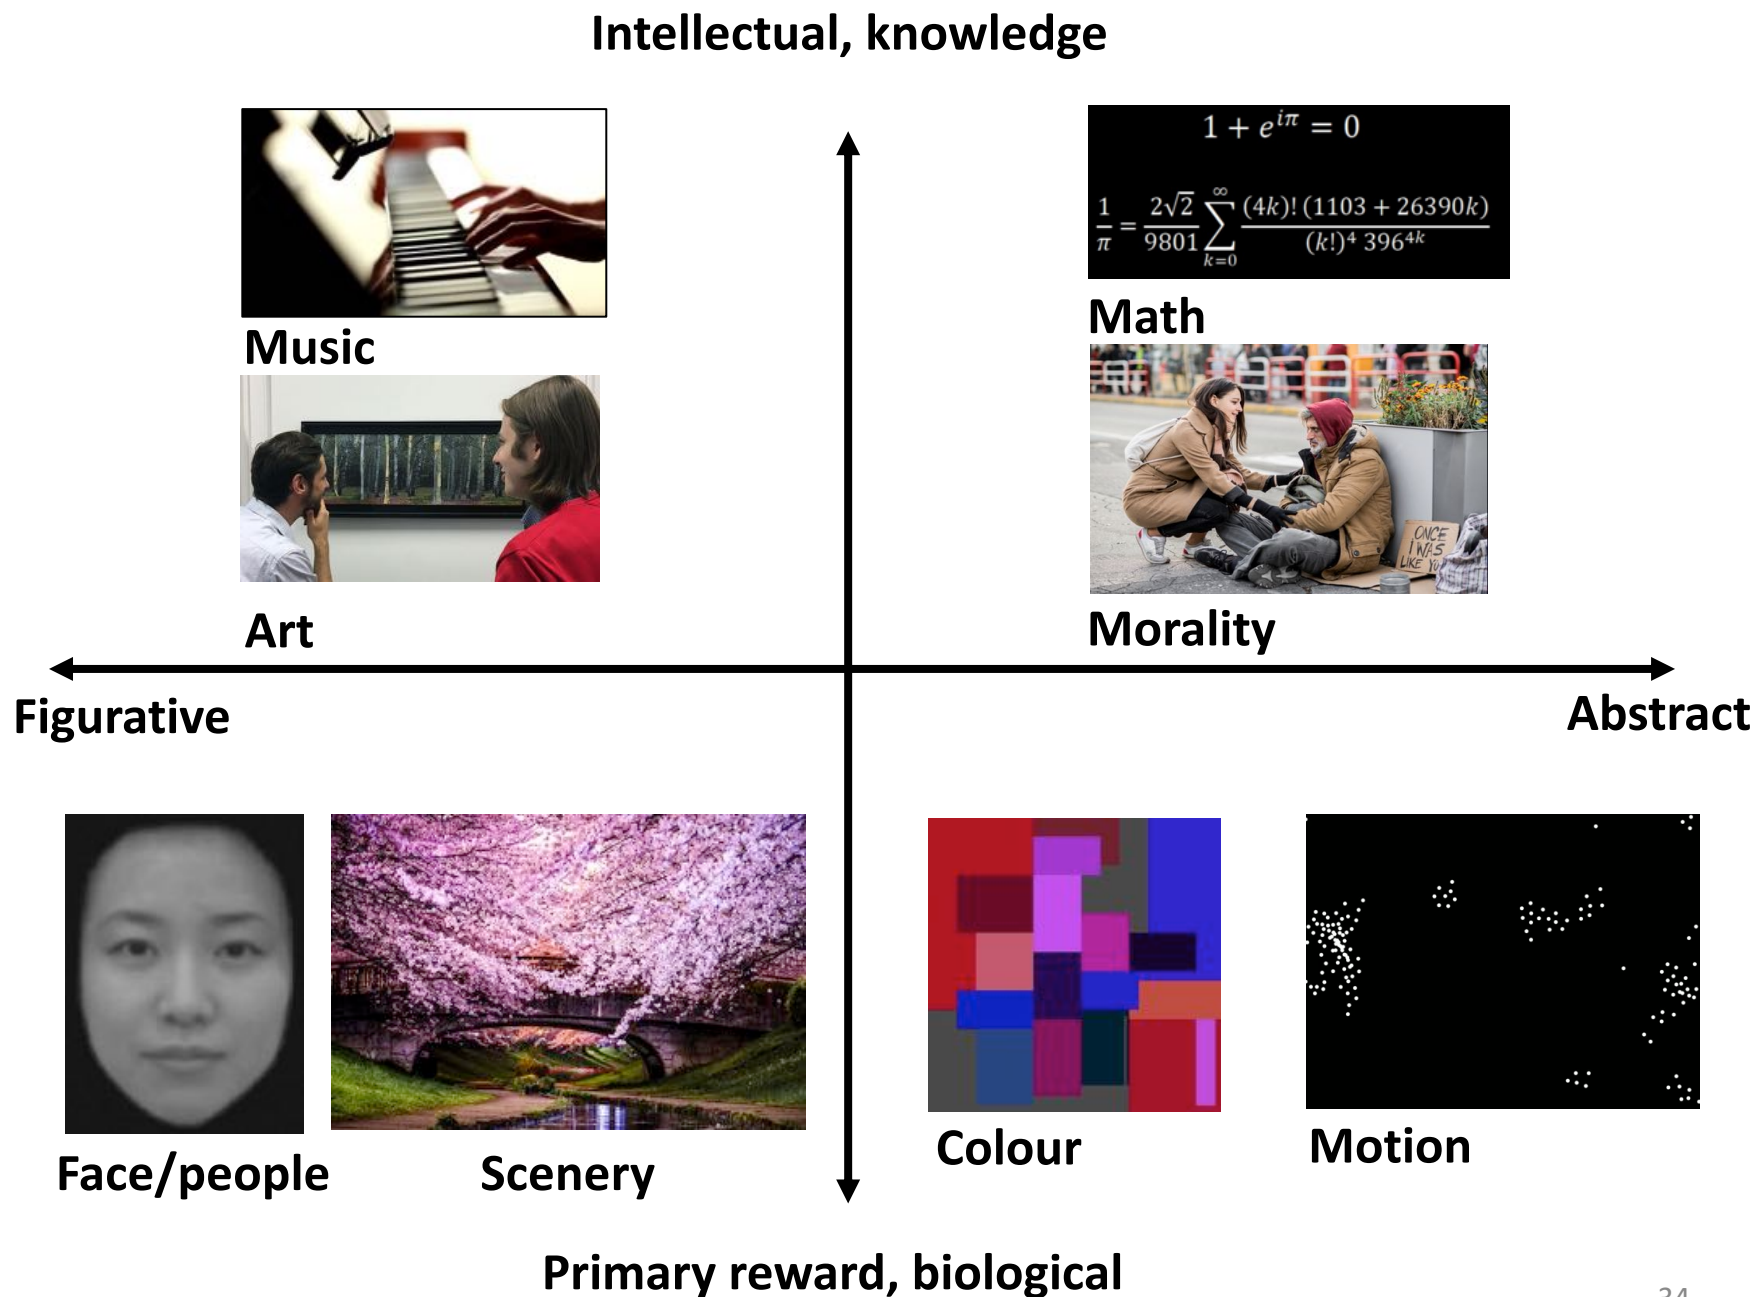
Intellectual, knowledge

Music

$1 + e^{i\pi} = 0$

$\frac{1}{\pi} = \frac{2\sqrt{2}}{9801}\sum_{k=0}^{\infty}\frac{(4k)!\,(1103+26390k)}{(k!)^4\,396^{4k}}$

Math

ONCE I WAS LIKE YO

Art

Morality

Figurative

Abstract

Face/people

Scenery

Colour

Motion

Primary reward, biological

34